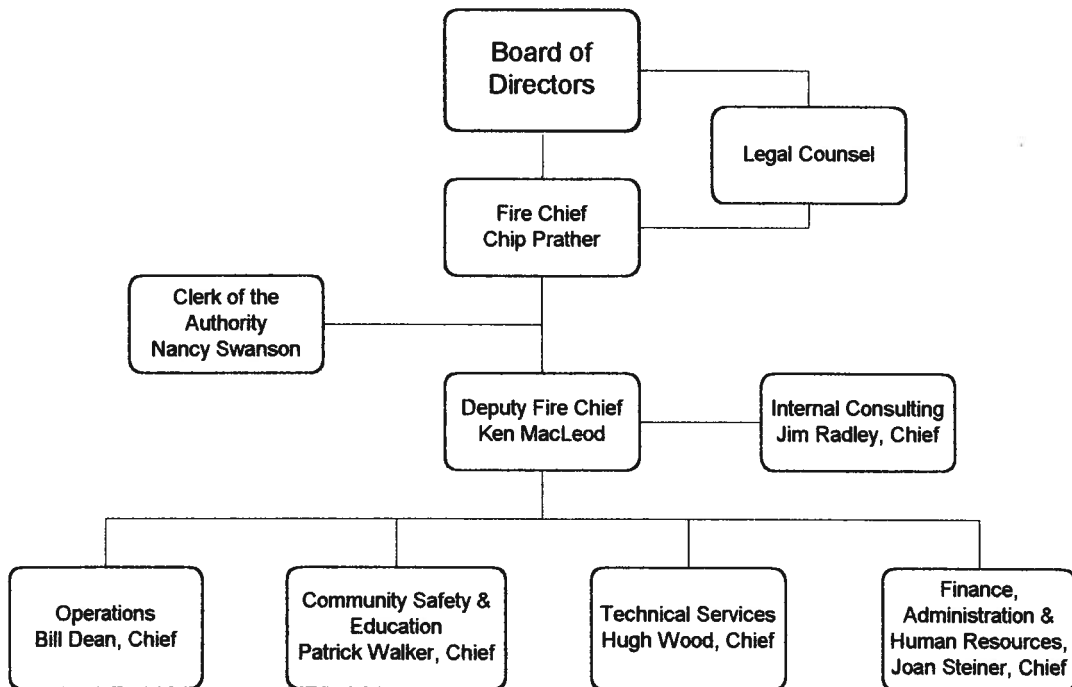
Board of Directors

Legal Counsel

Fire Chief
Chip Prather

Clerk of the Authority
Nancy Swanson

Deputy Fire Chief
Ken MacLeod

Internal Consulting
Jim Radley, Chief

Operations
Bill Dean, Chief

Community Safety & Education
Patrick Walker, Chief

Technical Services
Hugh Wood, Chief

Finance, Administration & Human Resources,
Joan Steiner, Chief